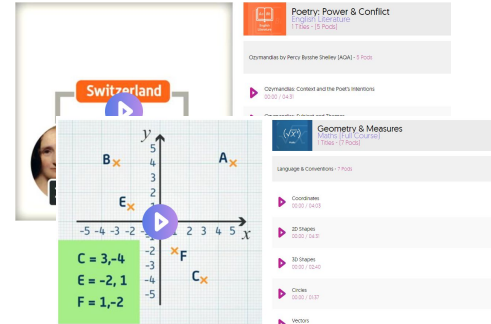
Switzerland

English Literature

Poetry: Power & Conflict
English Literature
1 Titles • (5 Pods)

Ozymandias by Percy Bysshe Shelley (AQA) • 5 Pods

Ozymandias: Context and the Poet's Intentions
00:00 / 04:31

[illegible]

$y$
5
4
3
2
1
-1
-2
-3
-4
-5
-5 -4 -3 -2 -1 1 2 3 4 5 $x$
B
A
E
F
C

C = 3,-4
E = -2, 1
F = 1,-2

Geometry & Measures
Maths (Full Course)
1 Titles • (7 Pods)

Language & Conventions • 7 Pods

Coordinates
00:00 / 04:03

2D Shapes
00:00 / 04:31

3D Shapes
00:00 / 02:40

Circles
00:00 / 01:57

Vectors